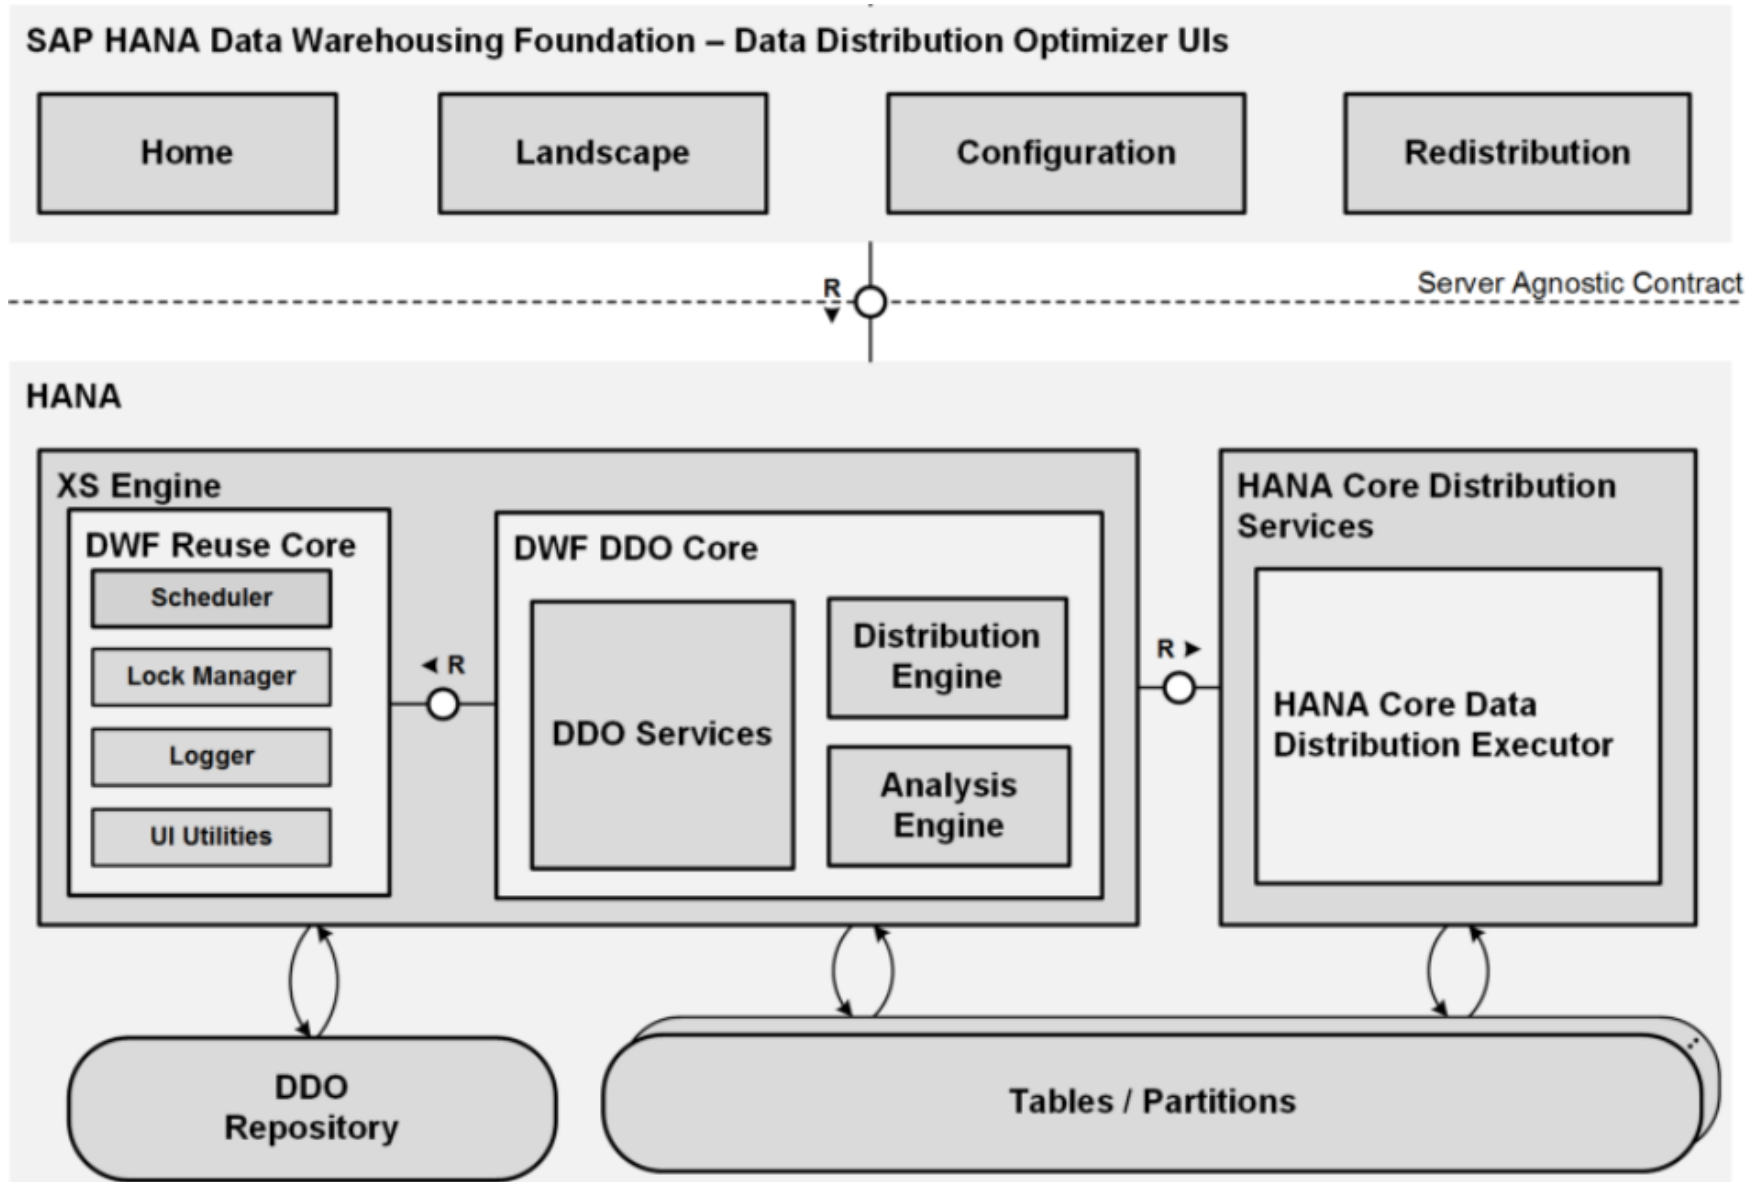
SAP HANA Data Warehousing Foundation – Data Distribution Optimizer UIs

Home

Landscape

Configuration

Redistribution

R

Server Agnostic Contract

HANA

XS Engine

DWF Reuse Core

Scheduler

Lock Manager

Logger

UI Utilities

R

DWF DDO Core

DDO Services

Distribution Engine

Analysis Engine

R

HANA Core Distribution Services

HANA Core Data Distribution Executor

DDO Repository

Tables / Partitions